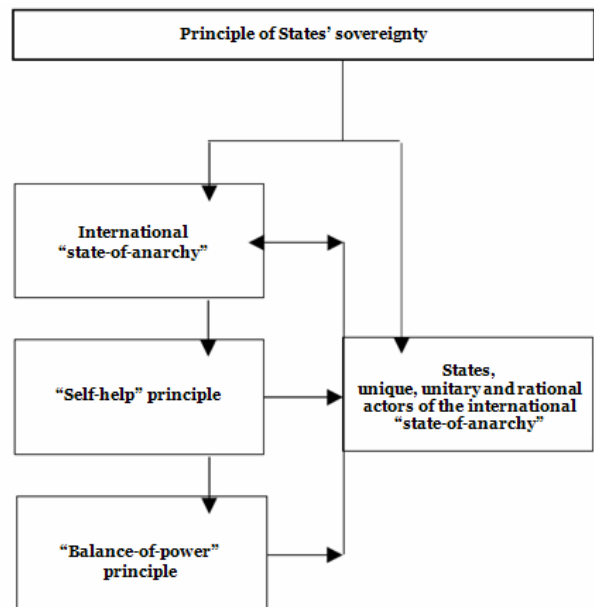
Principle of States' sovereignty

International "state-of-anarchy"

"Self-help" principle

"Balance-of-power" principle

States, unique, unitary and rational actors of the international "state-of-anarchy"